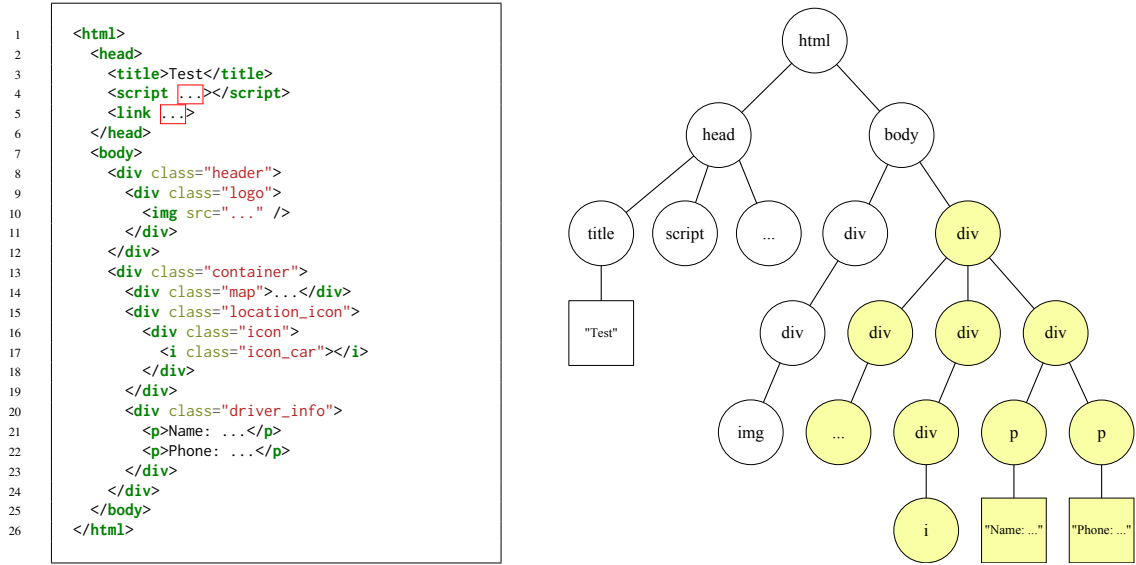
1 <html>
2 <head>
3 <title>Test</title>
4 <script ...></script>
5 <link ...>
6 </head>
7 <body>
8 <div class="header">
9 <div class="logo">
10 <img src="..." />
11 </div>
12 </div>
13 <div class="container">
14 <div class="map">...</div>
15 <div class="location_icon">
16 <div class="icon">
17 <i class="icon_car"></i>
18 </div>
19 </div>
20 <div class="driver_info">
21 <p>Name: ...</p>
22 <p>Phone: ...</p>
23 </div>
24 </div>
25 </body>
26 </html>

html
head
body
title
script
...
div
div
"Test"
div
div
div
div
img
...
div
p
p
i
"Name: ..."
"Phone: ..."